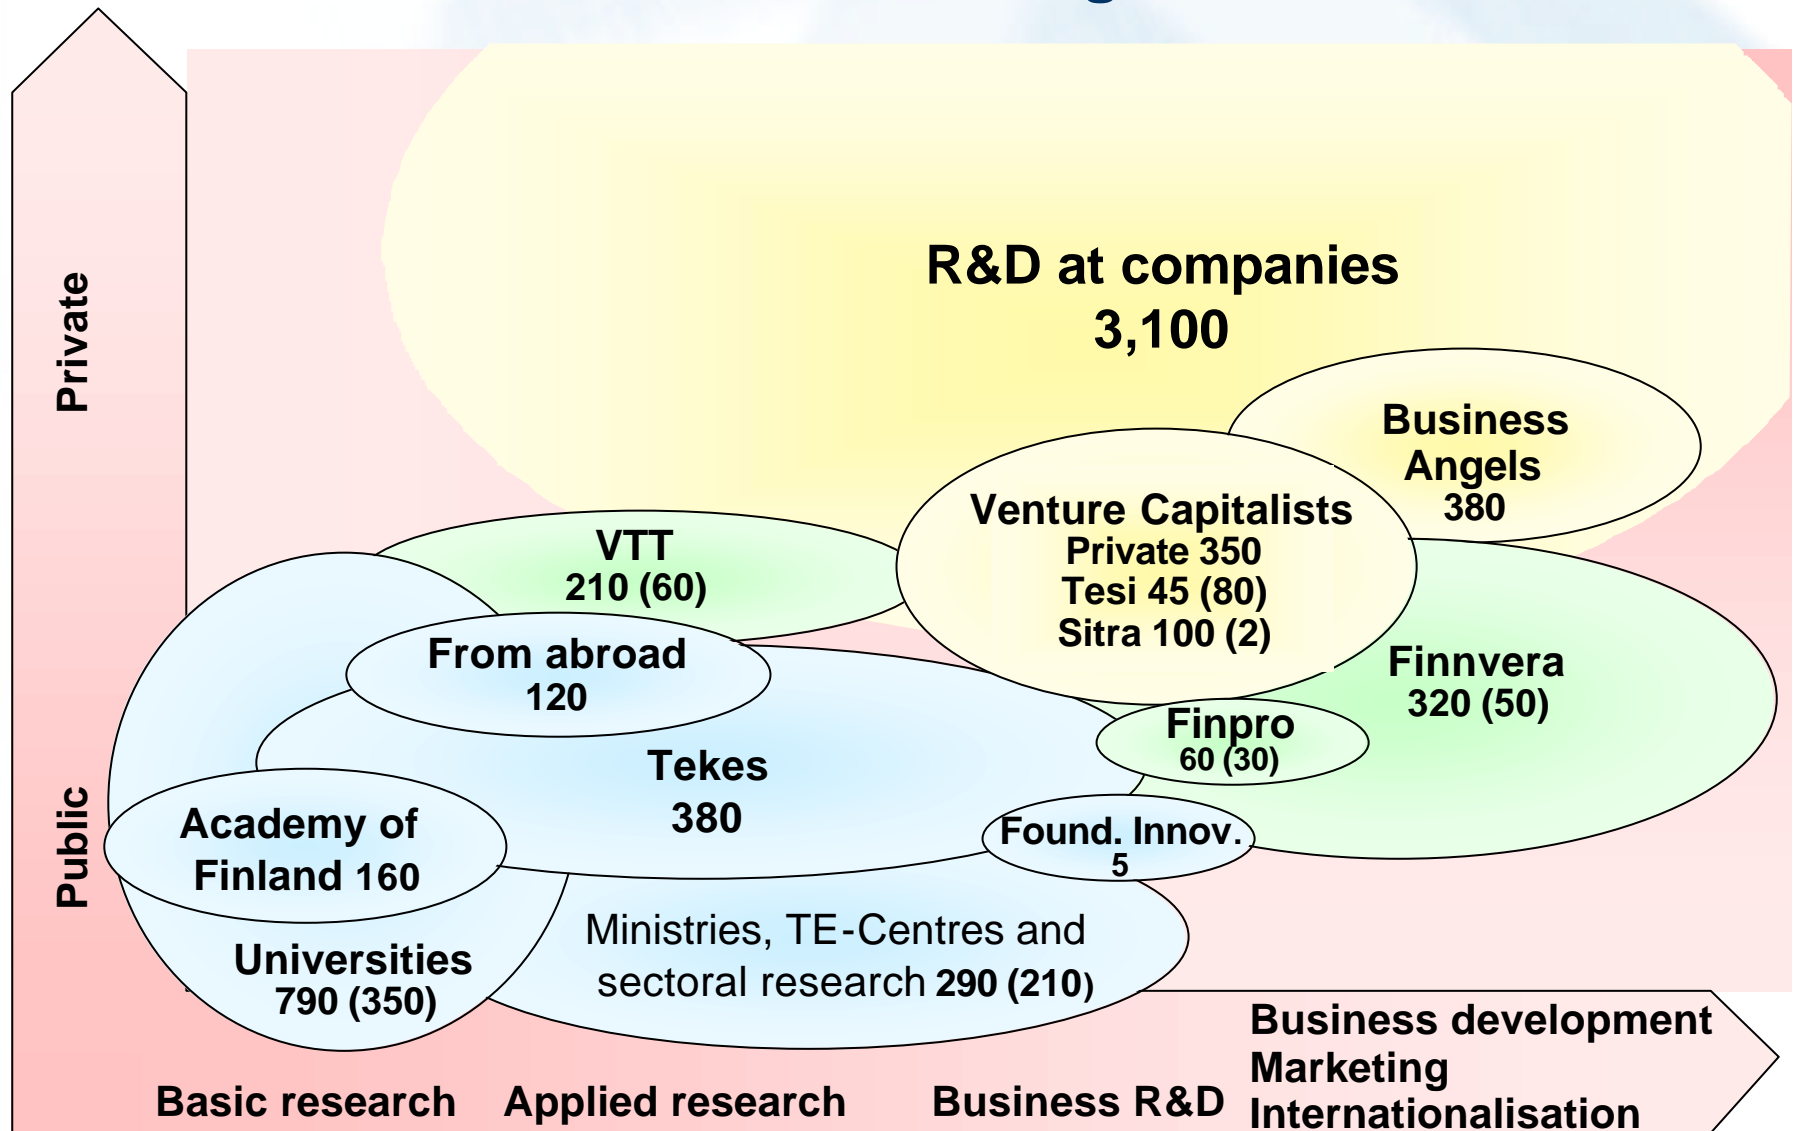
Private

Public

R&D at companies
3,100

Business Angels
380

Venture Capitalists
Private 350
Tesi 45 (80)
Sitra 100 (2)

VTT
210 (60)

From abroad
120

Finnvera
320 (50)

Finpro
60 (30)

Tekes
380

Found. Innov.
5

Academy of Finland 160

Universities
790 (350)

Ministries, TE-Centres and sectoral research 290 (210)

Basic research

Applied research

Business R&D

Business development
Marketing
Internationalisation